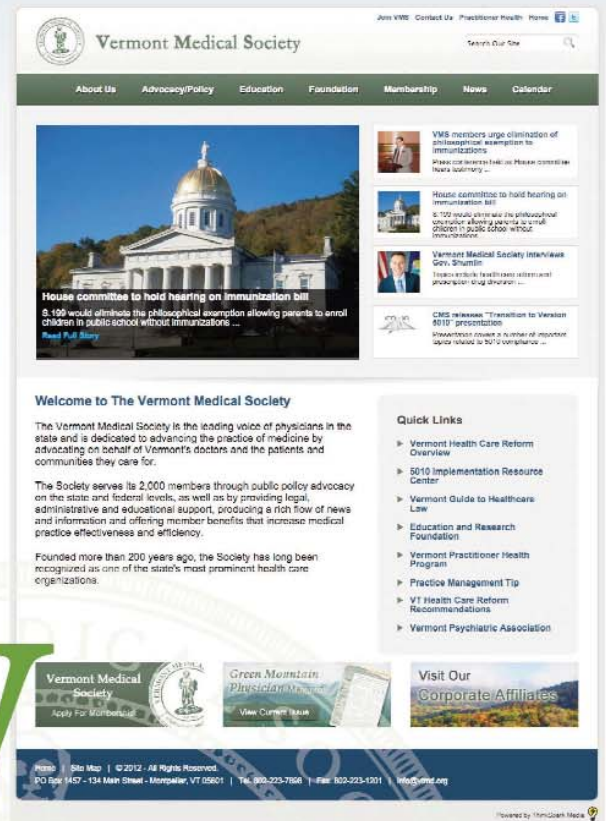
Join VMS Contact Us Practitioner Health Home

Vermont Medical Society

Search Our Site

About Us Advocacy/Policy Education Foundation Membership News Calendar

House committee to hold hearing on immunization bill

S.199 would eliminate the philosophical exemption allowing parents to enroll children in public school without immunizations ...

Read Full Story

VMS members urge elimination of philosophical exemption to immunizations

Press conference before House committee hears testimony ...

House committee to hold hearing on immunization bill

S.199 would eliminate the philosophical exemption allowing parents to enroll children in public school without immunizations ...

Vermont Medical Society interviews Gov. Shumlin

Topics include health care reform and prescription drug diversion ...

CMS releases "Transition to Version 5010" presentation

Presentation covers a number of important topics related to 5010 compliance ...

Welcome to The Vermont Medical Society

The Vermont Medical Society is the leading voice of physicians in the state and is dedicated to advancing the practice of medicine by advocating on behalf of Vermont's doctors and the patients and communities they care for.

The Society serves its 2,000 members through public policy advocacy on the state and federal levels, as well as by providing legal, administrative and educational support, producing a rich flow of news and information and offering member benefits that increase medical practice effectiveness and efficiency.

Founded more than 200 years ago, the Society has long been recognized as one of the state's most prominent health care organizations.

Quick Links

Vermont Health Care Reform Overview

5010 Implementation Resource Center

Vermont Guide to Healthcare Law

Education and Research Foundation

Vermont Practitioner Health Program

Practice Management Tip

VT Health Care Reform Recommendations

Vermont Psychiatric Association

Vermont Medical Society

Apply For Membership

Green Mountain Physician

View Current Issue

Visit Our Corporate Affiliates

Home | Site Map | © 2012 - All Rights Reserved.

PO Box 1457 - 134 Main Street - Montpelier, VT 05601 | Tel: 802-223-7898 | Fax: 802-223-1201 | info@vtmd.org

Powered by ThirdQuark Media